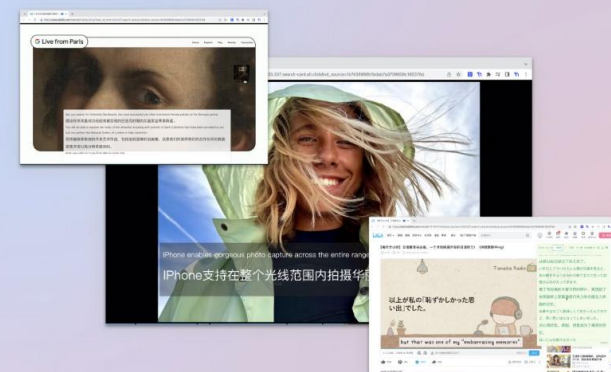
Live from Paris

iPhone enables gorgeous photo capture across the entire range

iPhone支持在整个光线范围内拍摄华

以上が私の「恥ずかしかった思い出」でした。

but that was one of my "embarrassing memories"

Tanaka Radio